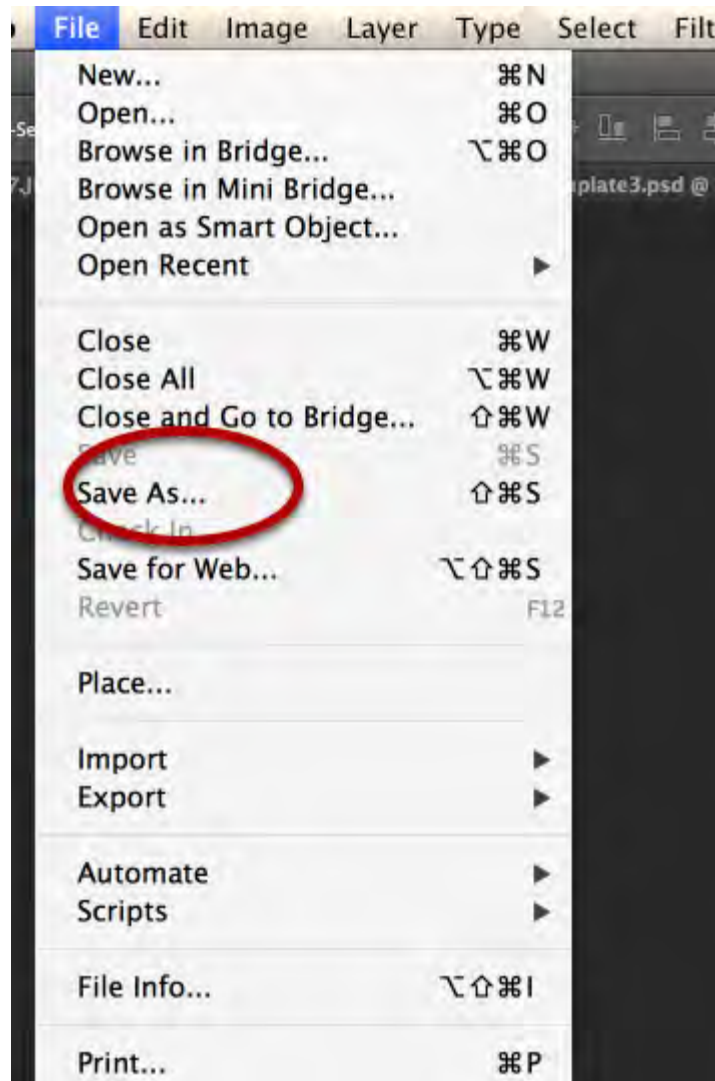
File Edit Image Layer Type Select Filt

-Se
7J
plate3.psd @

New... ⌘N
Open... ⌘O
Browse in Bridge... ⌥⌘O
Browse in Mini Bridge...
Open as Smart Object...
Open Recent ▶

Close ⌘W
Close All ⌥⌘W
Close and Go to Bridge... ⇧⌘W
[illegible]ave ⌘S
Save As... ⇧⌘S
C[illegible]k In
Save for Web... ⌥⇧⌘S
Revert F12

Place...

Import ▶
Export ▶

Automate ▶
Scripts ▶

File Info... ⌥⇧⌘I

Print... ⌘P